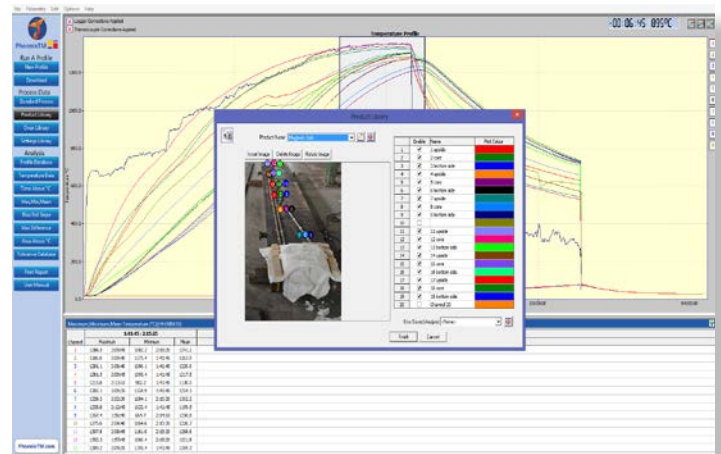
PhoenixTM

Run A Profile
New Profile
Download

Process Data
Bundle/Process
Product Library
Oven Library
Settings Library

Analysis
Profile Bundles
Temperature Data
Time Above °C
Max/Min/Mean
Rise/Fall Slope
Max Difference
Area Above °C
Extensive Database
Print Report
User Manual

Phoenix TM Ltd

Logger Corrections Applied
Thermocouple Corrections Applied

Temperature Profile

00:06:45 895°C

Product Library

Product Name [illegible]

Insert Image | Delete Image | Rotate Image

| | Enable | Name | Plot Colour |
|---|---|---|---|
| 1 | ✓ | 1 upside | |
| 2 | ✓ | 2 core | |
| 3 | ✓ | 3 bottom side | |
| 4 | ✓ | 4 upside | |
| 5 | ✓ | 5 core | |
| 6 | ✓ | 6 bottom side | |
| 7 | ✓ | 7 upside | |
| 8 | ✓ | 8 core | |
| 9 | ✓ | 9 bottom side | |
| 10 | | | |
| 11 | ✓ | 11 upside | |
| 12 | ✓ | 12 core | |
| 13 | ✓ | 13 bottom side | |
| 14 | ✓ | 14 upside | |
| 15 | ✓ | 15 core | |
| 16 | ✓ | 16 bottom side | |
| 17 | ✓ | 17 upside | |
| 18 | ✓ | 18 core | |
| 19 | ✓ | 19 bottom side | |
| 20 | ✓ | Channel 20 | |

Rise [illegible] None

Finish | Cancel

Maximum/Minimum/Mean Temperature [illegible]